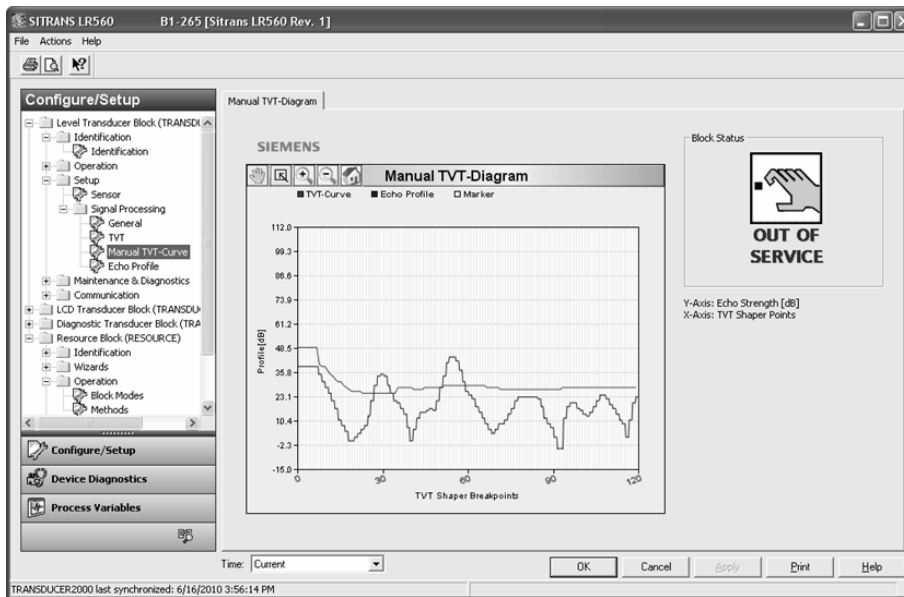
SITRANS LR560 B1-265 [Sitrans LR560 Rev. 1]

File Actions Help

Configure/Setup

Level Transducer Block (TRANSDU
Identification
Identification
Operation
Setup
Sensor
Signal Processing
General
TVT
Manual TVT-Curve
Echo Profile
Maintenance & Diagnostics
Communication
LCD Transducer Block (TRANSDU
Diagnostic Transducer Block (TRA
Resource Block (RESOURCE)
Identification
Wizards
Operation
Block Modes
Methods

Configure/Setup

Device Diagnostics

Process Variables

Manual TVT-Diagram

SIEMENS

Manual TVT-Diagram

TVT-Curve Echo Profile Marker

| Profile[dB] |
|---|
| 112.0 |
| 99.3 |
| 86.6 |
| 73.9 |
| 61.2 |
| 48.5 |
| 35.8 |
| 23.1 |
| 10.4 |
| -2.3 |
| -15.0 |

0 30 60 90 120

TVT Shaper Breakpoints

Block Status

OUT OF SERVICE

Y-Axis: Echo Strength [dB]
X-Axis: TVT Shaper Points

Time: Current

OK Cancel Apply Print Help

TRANSDUCER2000 last synchronized: 6/16/2010 3:56:14 PM